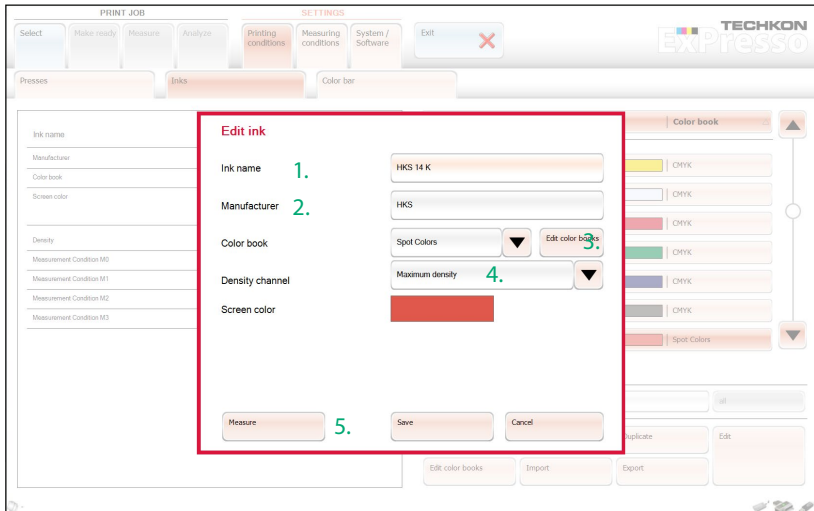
PRINT JOB
SETTINGS
Select
Make ready
Measure
Analyze
Printing conditions
Measuring conditions
System / Software
Exit
TECHKON
ExPresso

Presses
Inks
Color bar

Ink name
Manufacturer
Color book
Screen color
Density
Measurement Condition M0
Measurement Condition M1
Measurement Condition M2
Measurement Condition M3

Color book
CMYK
CMYK
CMYK
CMYK
CMYK
CMYK
Spot Colors

Edit ink
Ink name 1.
HKS 14 K
Manufacturer 2.
HKS
Color book
Spot Colors
Edit color books 3.
Density channel
Maximum density 4.
Screen color
Measure 5.
Save
Cancel

Duplicate
Edit
Edit color books
Import
Export